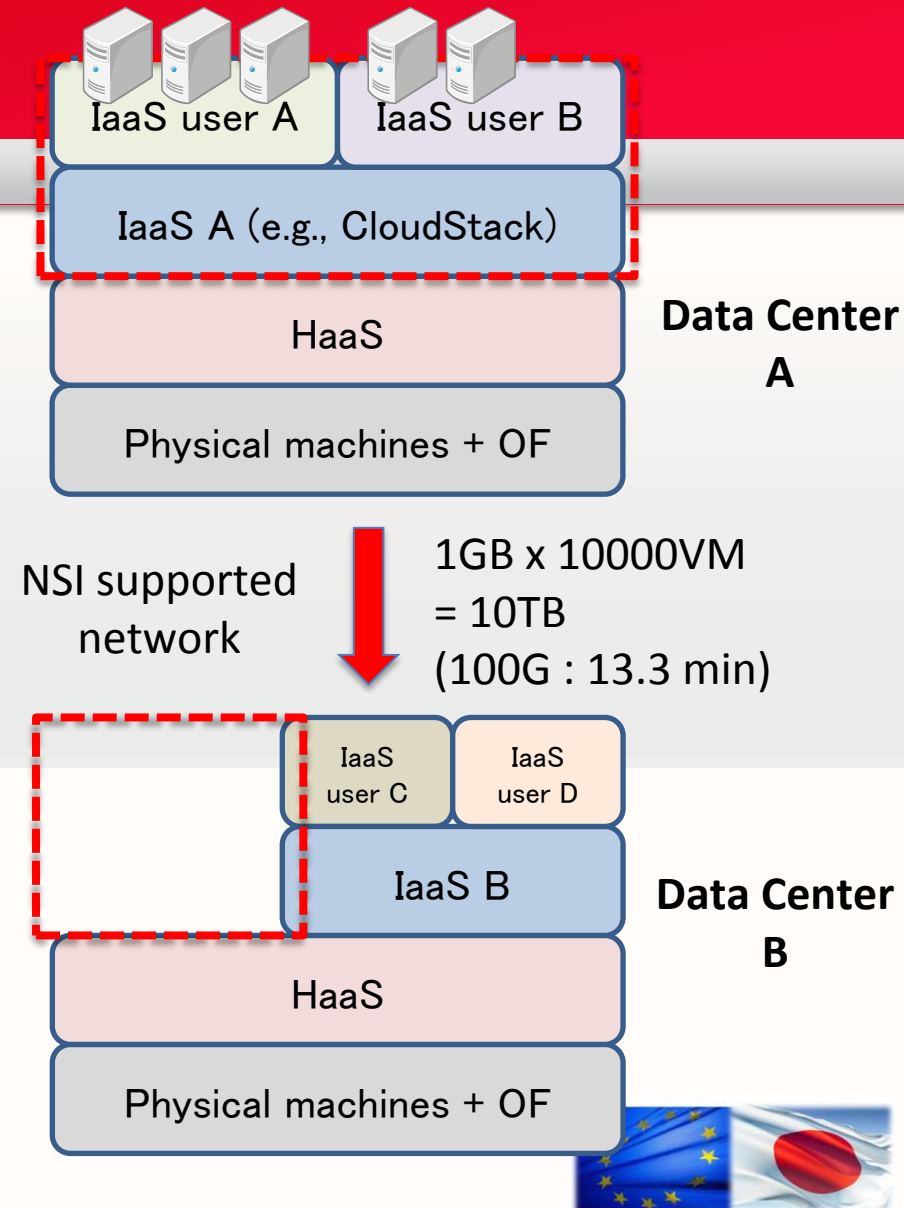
IaaS user A

IaaS user B

IaaS A (e.g., CloudStack)

HaaS

Physical machines + OF

Data Center A

NSI supported network

1GB x 10000VM
= 10TB
(100G : 13.3 min)

IaaS user C

IaaS user D

IaaS B

HaaS

Physical machines + OF

Data Center B